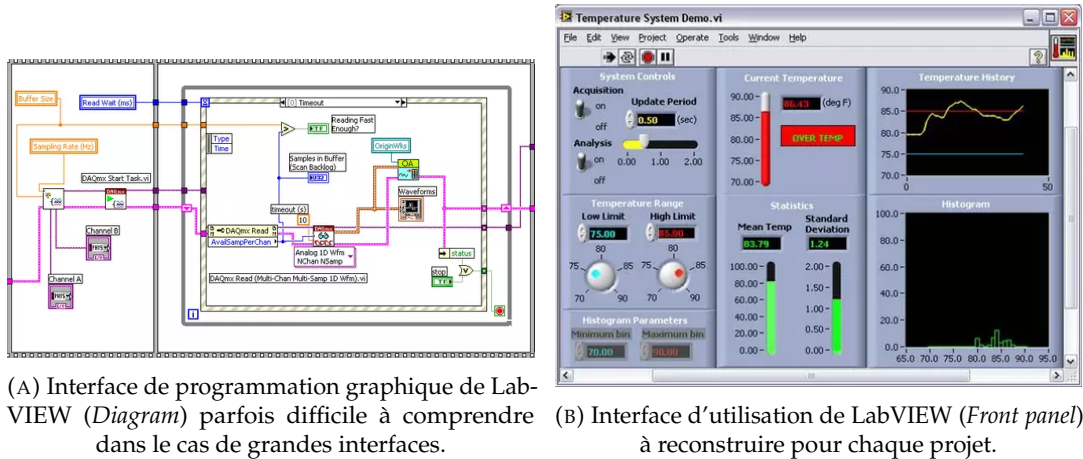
Buffer Size
Read Wait (ms)
Timeout
Reading Fast Enough?
Sampling Rate (Hz)
Type
Time
DAQmx Start Task.vi
Samples in Buffer (Scan Backlog)
OriginWks
Channel B
timeout (s)
10
Waveforms
DAQmx Read
AvailSampPerChan
Analog 1D Wfm NChan NSamp
status
Channel A
DAQmx Read (Multi-Chan Multi-Samp 1D Wfm).vi
stop

Temperature System Demo.vi
File Edit View Project Operate Tools Window Help
System Controls
Acquisition
on
off
Update Period
0.50
(sec)
Analysis
on
off
0.00 1.00 2.00
Current Temperature
90.00
85.00
80.00
75.00
70.00
86.43
(deg F)
OVER TEMP
Temperature History
90.0
85.0
80.0
75.0
70.0
0
50
Temperature Range
Low Limit
High Limit
75.00
85.00
80
75
85
70
90
Statistics
Mean Temp
Standard Deviation
83.79
1.24
100.00
80.00
60.00
40.00
20.00
0.00
2.00
1.50
1.00
0.50
0.00
Histogram
100.0
80.0
60.0
40.0
20.0
0.0
65.0 70.0 75.0 80.0 85.0 90.0 95.0
Histogram Parameters
Minimum bin
Maximum bin
70.00
90.00

(A) Interface de programmation graphique de LabVIEW (*Diagram*) parfois difficile à comprendre dans le cas de grandes interfaces.

(B) Interface d'utilisation de LabVIEW (*Front panel*) à reconstruire pour chaque projet.